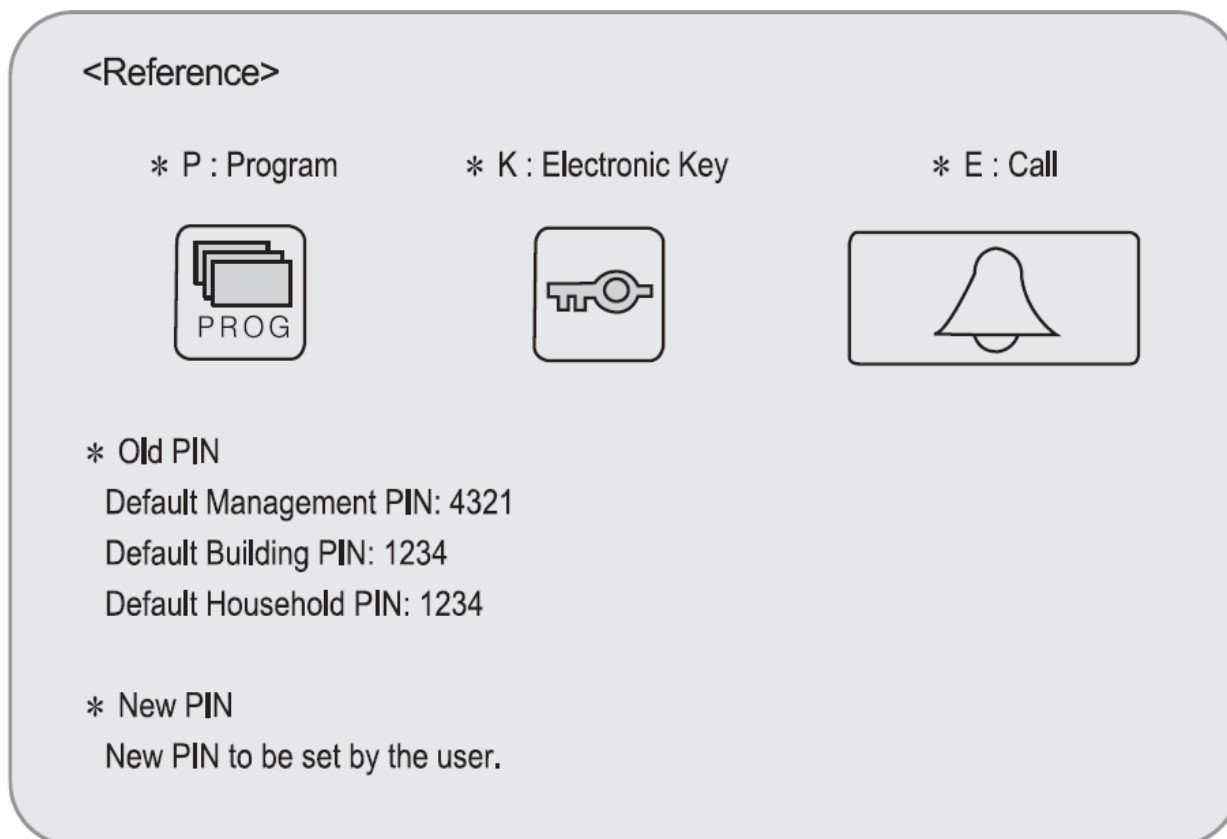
<Reference>

∗ P : Program

∗ K : Electronic Key

∗ E : Call

PROG

∗ Old PIN
Default Management PIN: 4321
Default Building PIN: 1234
Default Household PIN: 1234

∗ New PIN
New PIN to be set by the user.